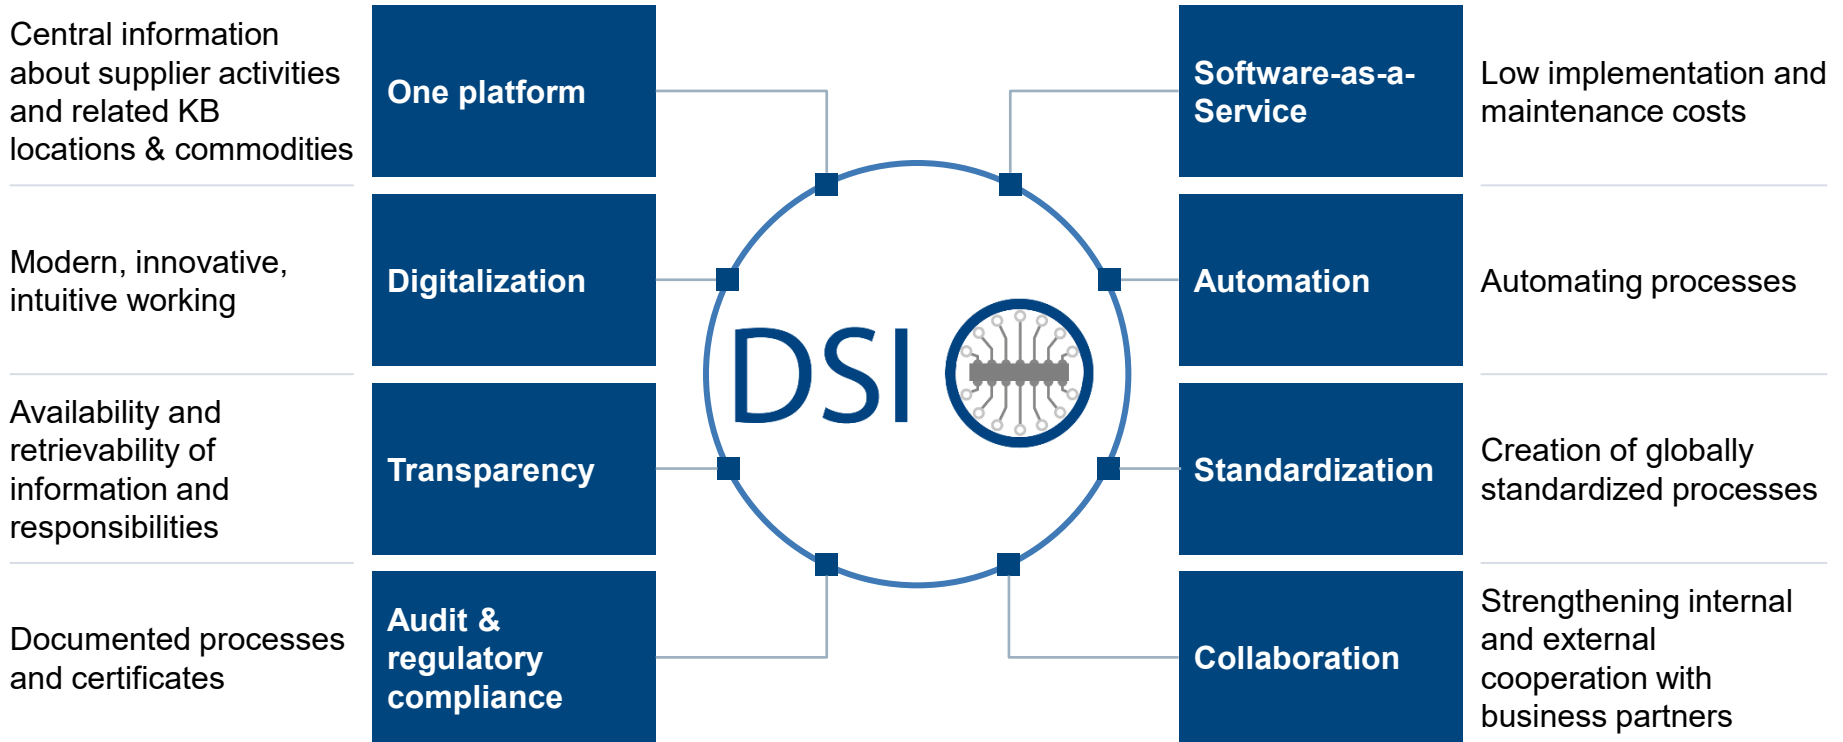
Central information about supplier activities and related KB locations & commodities

One platform

Modern, innovative, intuitive working

Digitalization

Availability and retrievability of information and responsibilities

Transparency

Documented processes and certificates

Audit & regulatory compliance

DSI

Software-as-a-Service

Low implementation and maintenance costs

Automation

Automating processes

Standardization

Creation of globally standardized processes

Collaboration

Strengthening internal and external cooperation with business partners